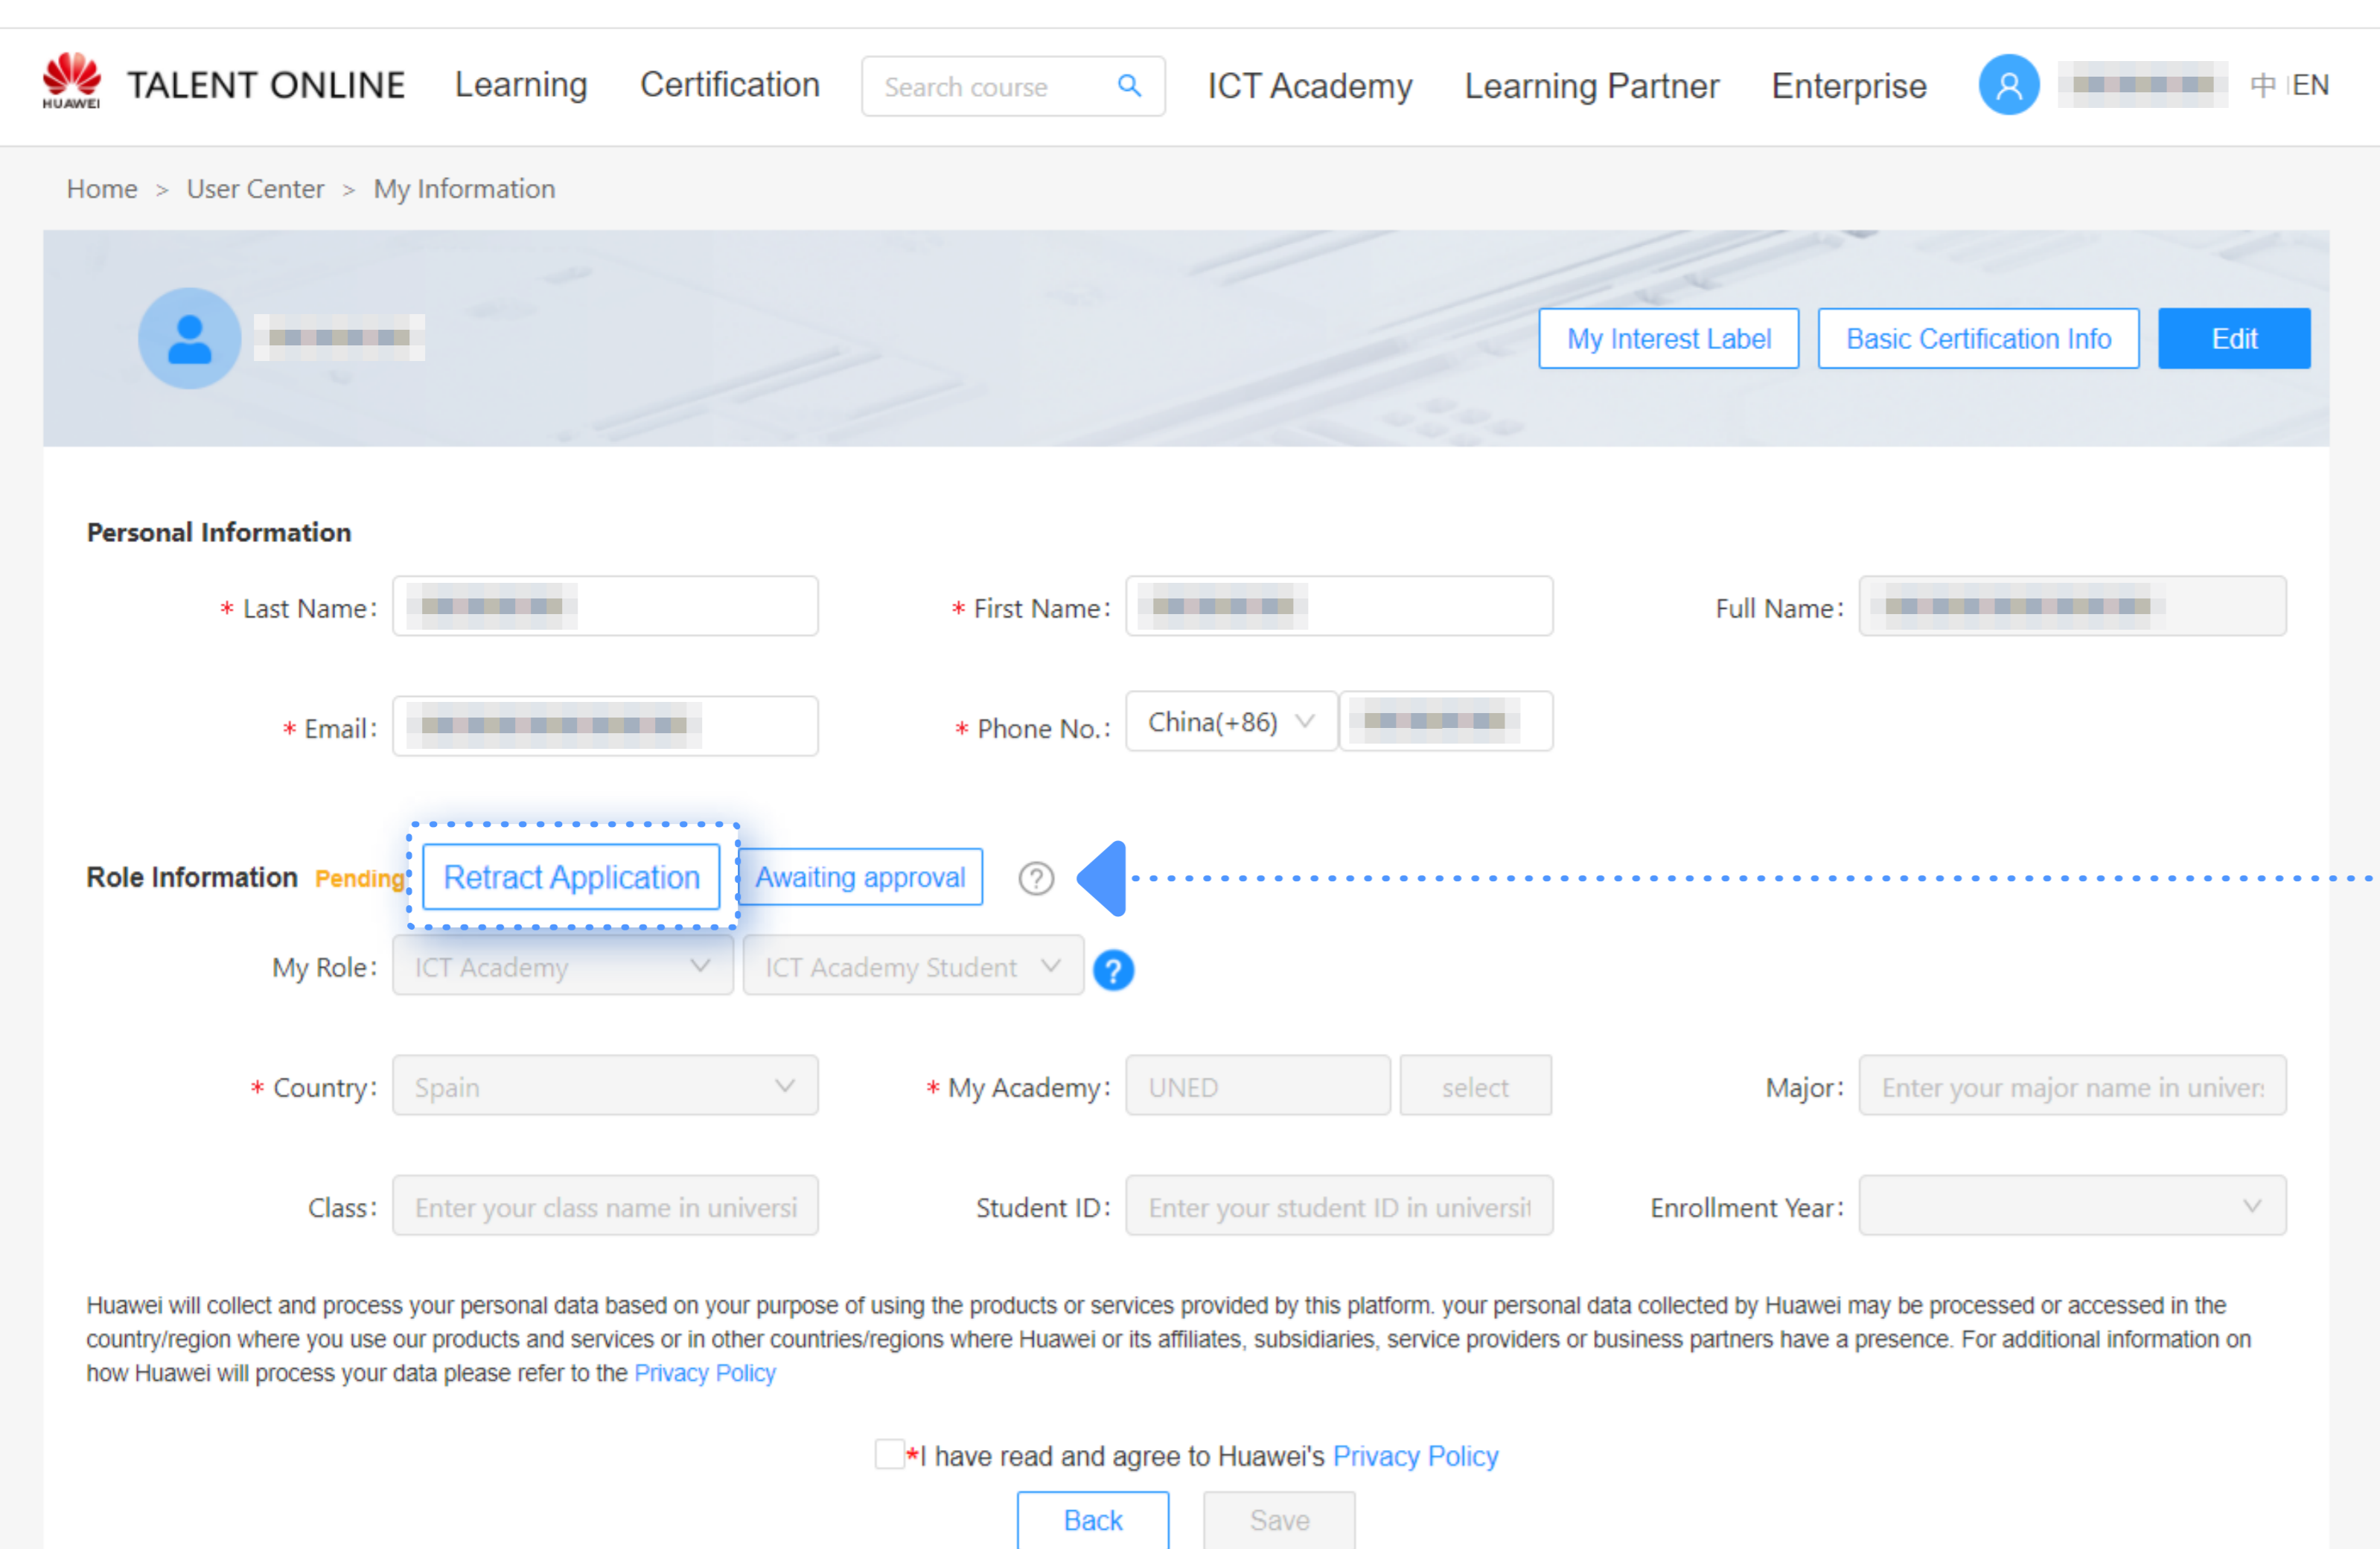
HUAWEI TALENT ONLINE Learning Certification Search course ICT Academy Learning Partner Enterprise 中 | EN

Home > User Center > My Information

My Interest Label Basic Certification Info Edit

Personal Information

* Last Name:

* First Name:

Full Name:

* Email:

* Phone No.: China(+86)

Role Information Pending Retract Application Awaiting approval

My Role: ICT Academy ICT Academy Student

* Country: Spain

* My Academy: UNED select

Major: Enter your major name in univer

Class: Enter your class name in universi

Student ID: Enter your student ID in universit

Enrollment Year:

Huawei will collect and process your personal data based on your purpose of using the products or services provided by this platform. your personal data collected by Huawei may be processed or accessed in the country/region where you use our products and services or in other countries/regions where Huawei or its affiliates, subsidiaries, service providers or business partners have a presence. For additional information on how Huawei will process your data please refer to the Privacy Policy

*I have read and agree to Huawei's Privacy Policy

Back Save